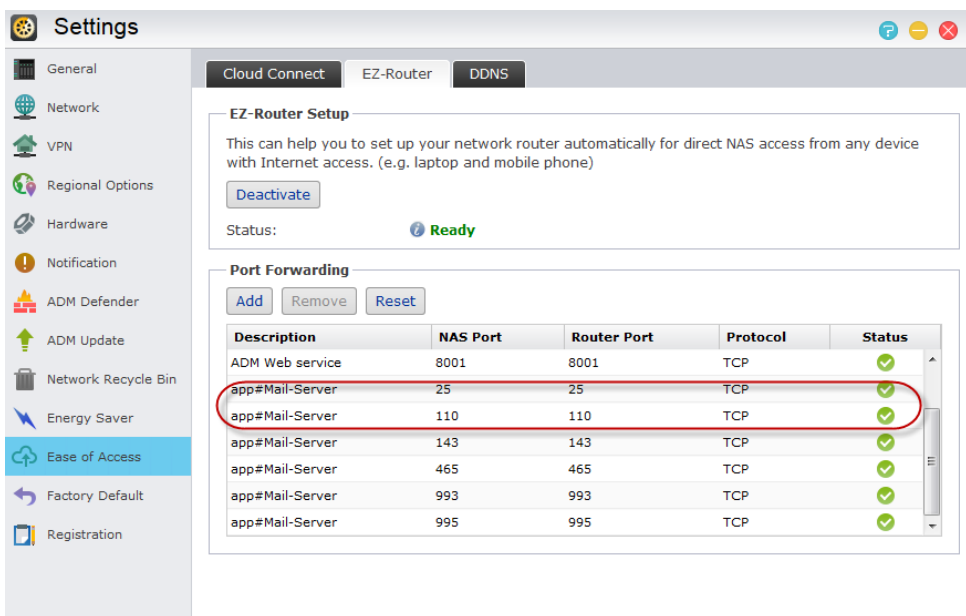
Settings

General
Network
VPN
Regional Options
Hardware
Notification
ADM Defender
ADM Update
Network Recycle Bin
Energy Saver
Ease of Access
Factory Default
Registration

Cloud Connect | EZ-Router | DDNS

EZ-Router Setup

This can help you to set up your network router automatically for direct NAS access from any device with Internet access. (e.g. laptop and mobile phone)

Deactivate

Status: Ready

Port Forwarding

Add | Remove | Reset

| Description | NAS Port | Router Port | Protocol | Status |
|---|---|---|---|---|
| ADM Web service | 8001 | 8001 | TCP | |
| app#Mail-Server | 25 | 25 | TCP | |
| app#Mail-Server | 110 | 110 | TCP | |
| app#Mail-Server | 143 | 143 | TCP | |
| app#Mail-Server | 465 | 465 | TCP | |
| app#Mail-Server | 993 | 993 | TCP | |
| app#Mail-Server | 995 | 995 | TCP | |